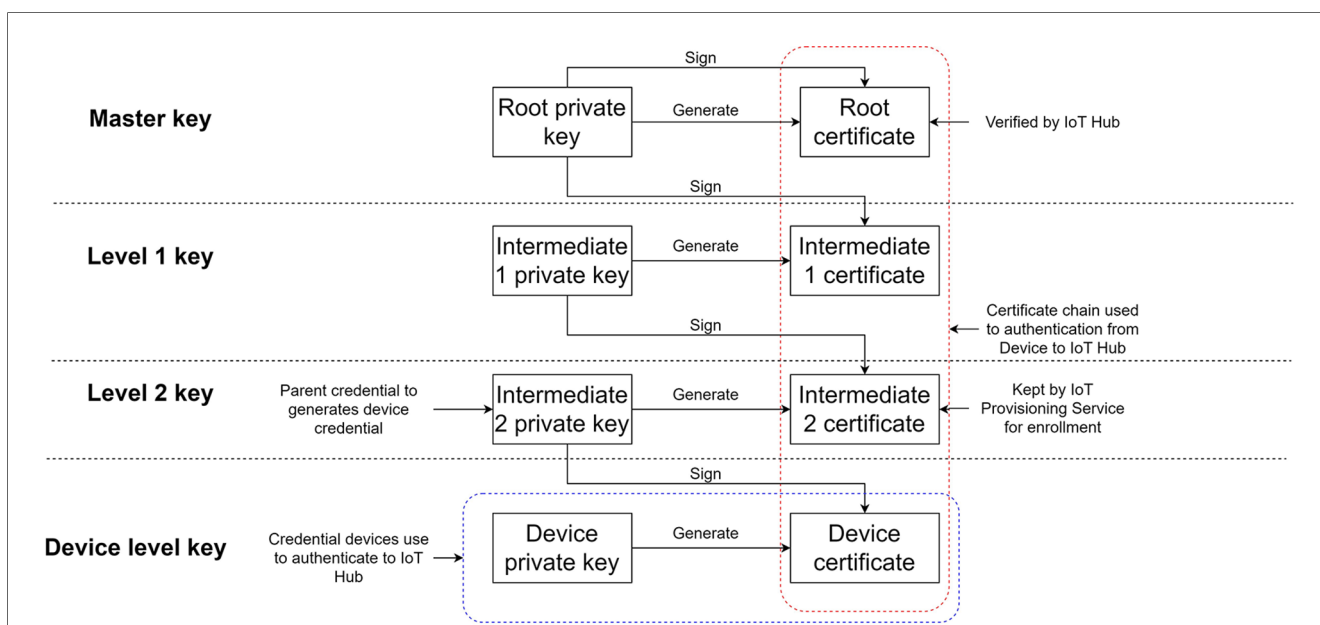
Master key

Sign

Root private key

Generate

Root certificate

Verified by IoT Hub

Sign

Level 1 key

Intermediate 1 private key

Generate

Intermediate 1 certificate

Certificate chain used to authentication from Device to IoT Hub

Sign

Level 2 key

Parent credential to generates device credential

Intermediate 2 private key

Generate

Intermediate 2 certificate

Kept by IoT Provisioning Service for enrollment

Sign

Device level key

Credential devices use to authenticate to IoT Hub

Device private key

Generate

Device certificate